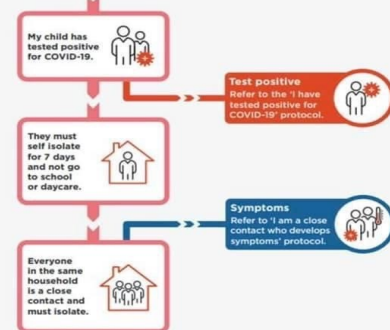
My child has tested positive for COVID-19.

Test positive
Refer to the 'I have tested positive for COVID-19' protocol.

They must self isolate for 7 days and not go to school or daycare.

Symptoms
Refer to 'I am a close contact who develops symptoms' protocol.

Everyone in the same household is a close contact and must isolate.